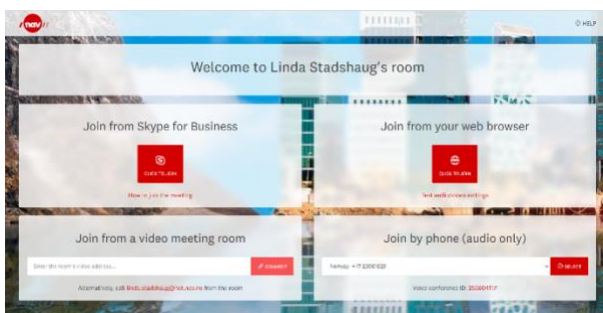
nav

HELP

Welcome to Linda Stadshaug's room

Join from Skype for Business

CLICK TO JOIN

How to join the meeting

Join from your web browser

CLICK TO JOIN

Test audio/video settings

Join from a video meeting room

Enter the room's video address...

CONNECT

Alternatively, call linda.stadshaug@nav.no from the room

Join by phone (audio only)

Norway +47 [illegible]

SELECT

Video conference ID: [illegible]